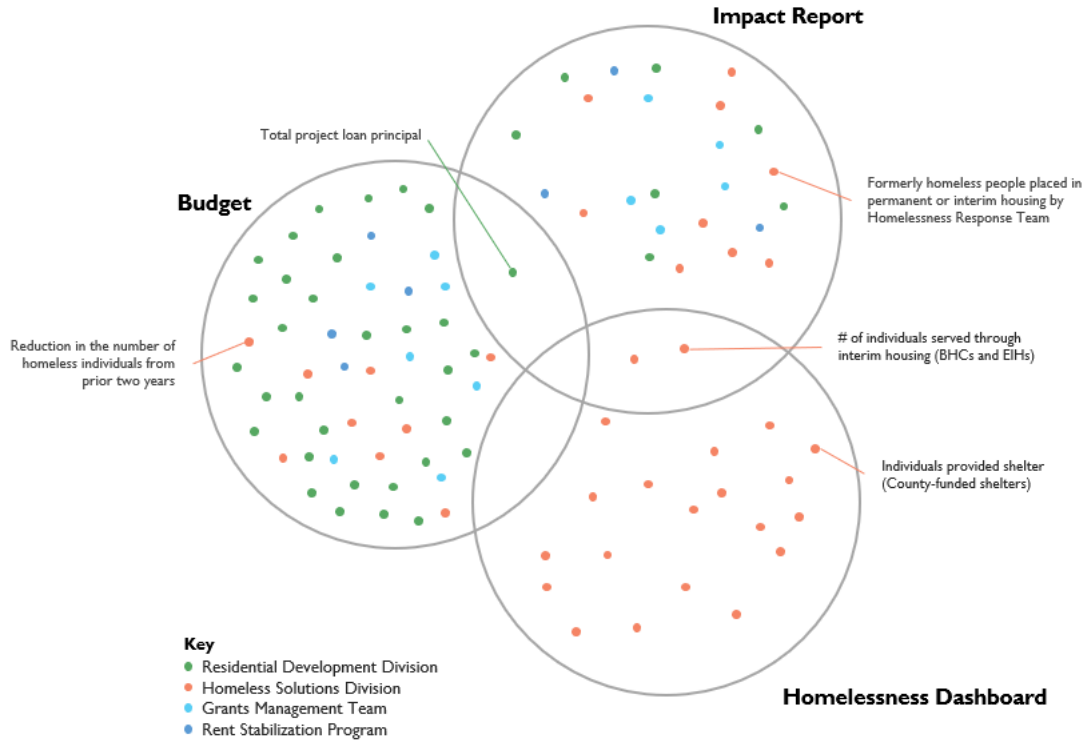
Impact Report

Total project loan principal

Budget

Formerly homeless people placed in permanent or interim housing by Homelessness Response Team

Reduction in the number of homeless individuals from prior two years

# of individuals served through interim housing (BHCs and EIHs)

Individuals provided shelter (County-funded shelters)

Key
Residential Development Division
Homeless Solutions Division
Grants Management Team
Rent Stabilization Program

Homelessness Dashboard